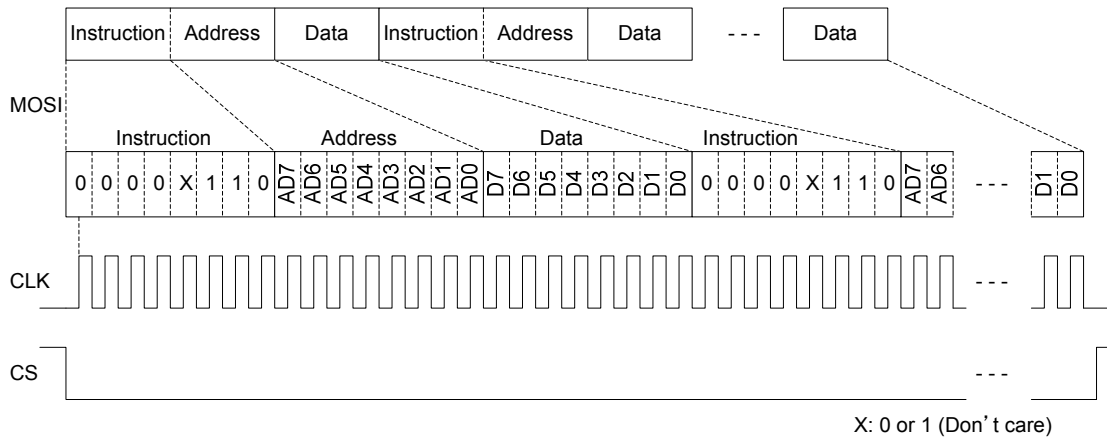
Instruction Address Data Instruction Address Data - - - Data

MOSI

Instruction Address Data Instruction

0 0 0 0 X 1 1 0 AD7 AD6 AD5 AD4 AD3 AD2 AD1 AD0 D7 D6 D5 D4 D3 D2 D1 D0 0 0 0 0 X 1 1 0 AD7 AD6 - - - D1 D0

CLK - - -

CS - - -

X: 0 or 1 (Don’t care)